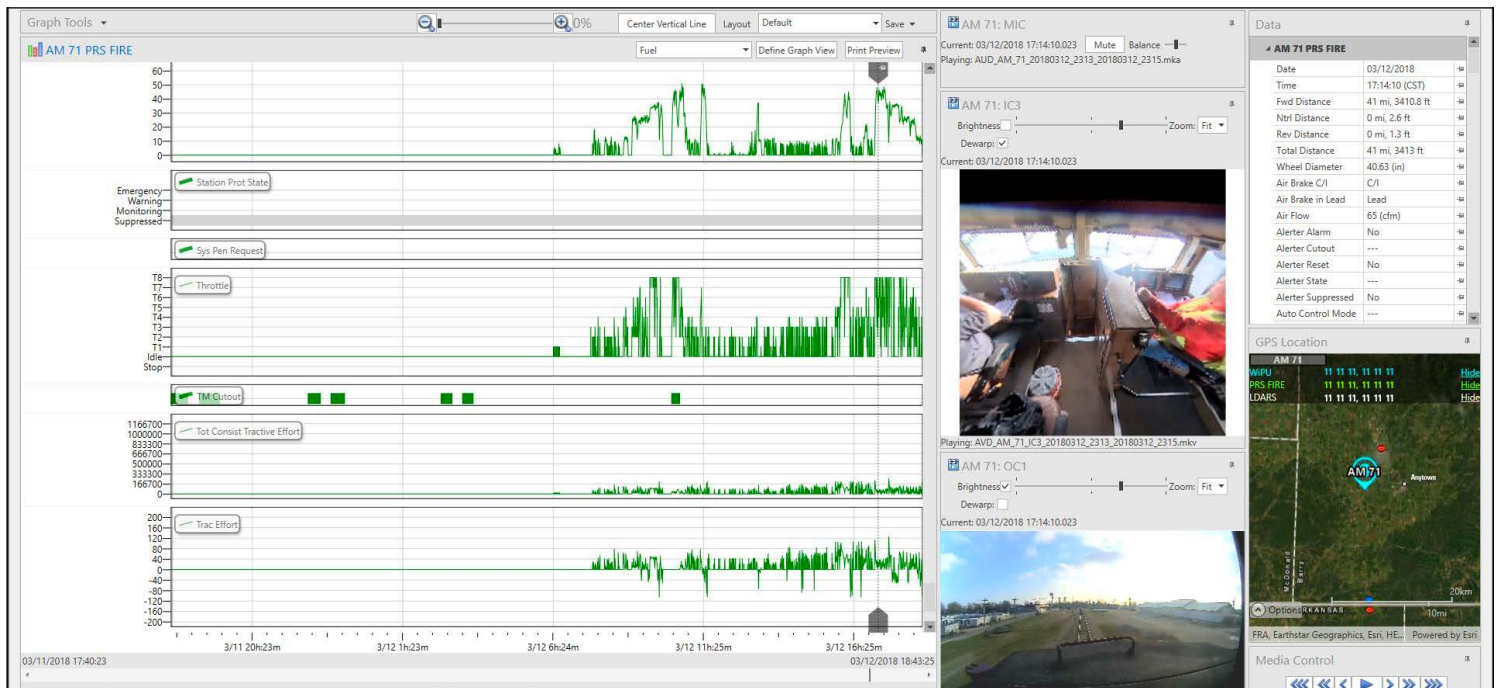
Graph Tools ▾

0%

Center Vertical Line

Layout Default

Save ▾

AM 71 PRS FIRE

Fuel

Define Graph View

Print Preview

60
50
40
30
20
10
0

Station Prot State

Emergency
Warning
Monitoring
Suppressed

Sys Pen Request

Throttle

T8
T7
T6
T5
T4
T3
T2
T1
Idle
Stop

TM Cutout

Tot Consist Tractive Effort

1166700
1000000
833300
666700
500000
333300
166700
0

Trac Effort

200
160
120
80
40
0
-40
-80
-120
-160
-200

3/11 20h:23m
3/12 1h:23m
3/12 6h:24m
3/12 11h:25m
3/12 16h:25m

03/11/2018 17:40:23
03/12/2018 18:43:25

AM 71: MIC

Current: 03/12/2018 17:14:10.023

Mute

Balance

Playing: AUD_AM_71_20180312_2313_20180312_2315.mka

AM 71: IC3

Brightness

Zoom: Fit

Dewarp: ✓

Current: 03/12/2018 17:14:10.023

Playing: AVD_AM_71_IC3_20180312_2313_20180312_2315.mkv

AM 71: OC1

Brightness ✓

Zoom: Fit

Dewarp:

Current: 03/12/2018 17:14:10.023

Data

AM 71 PRS FIRE

| | |
|---|---|
| Date | 03/12/2018 |
| Time | 17:14:10 (CST) |
| Fwd Distance | 41 mi, 3410.8 ft |
| Ntrl Distance | 0 mi, 2.6 ft |
| Rev Distance | 0 mi, 1.3 ft |
| Total Distance | 41 mi, 3413 ft |
| Wheel Diameter | 40.63 (in) |
| Air Brake C/I | C/I |
| Air Brake in Lead | Lead |
| Air Flow | 65 (cfm) |
| Alerter Alarm | No |
| Alerter Cutout | --- |
| Alerter Reset | No |
| Alerter State | --- |
| Alerter Suppressed | No |
| Auto Control Mode | --- |

GPS Location

AM 71

WiPU 11 11 11, 11 11 11 Hide
PRS FIRE 11 11 11, 11 11 11 Hide
LDARS 11 11 11, 11 11 11 Hide

AM 71

Anytown

20km
10mi

Options

FRA, Earthstar Geographics, Esri, HE... Powered by Esri

Media Control